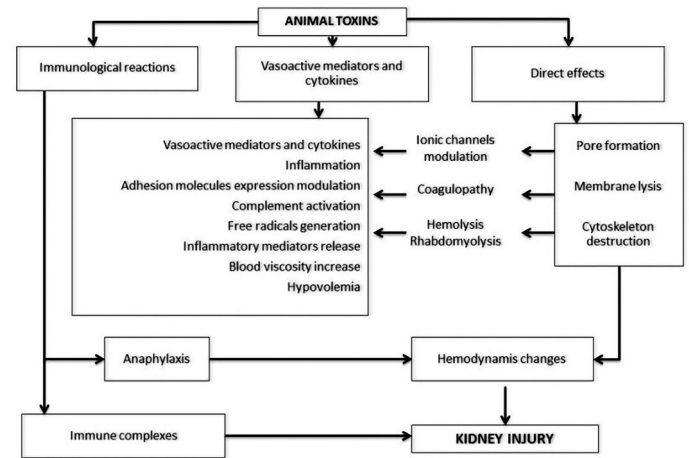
ANIMAL TOXINS

Immunological reactions

Vasoactive mediators and cytokines

Direct effects

Vasoactive mediators and cytokines
Inflammation
Adhesion molecules expression modulation
Complement activation
Free radicals generation
Inflammatory mediators release
Blood viscosity increase
Hypovolemia

Ionic channels modulation

Coagulopathy

Hemolysis
Rhabdomyolysis

Pore formation

Membrane lysis

Cytoskeleton destruction

Anaphylaxis

Hemodynamis changes

Immune complexes

KIDNEY INJURY